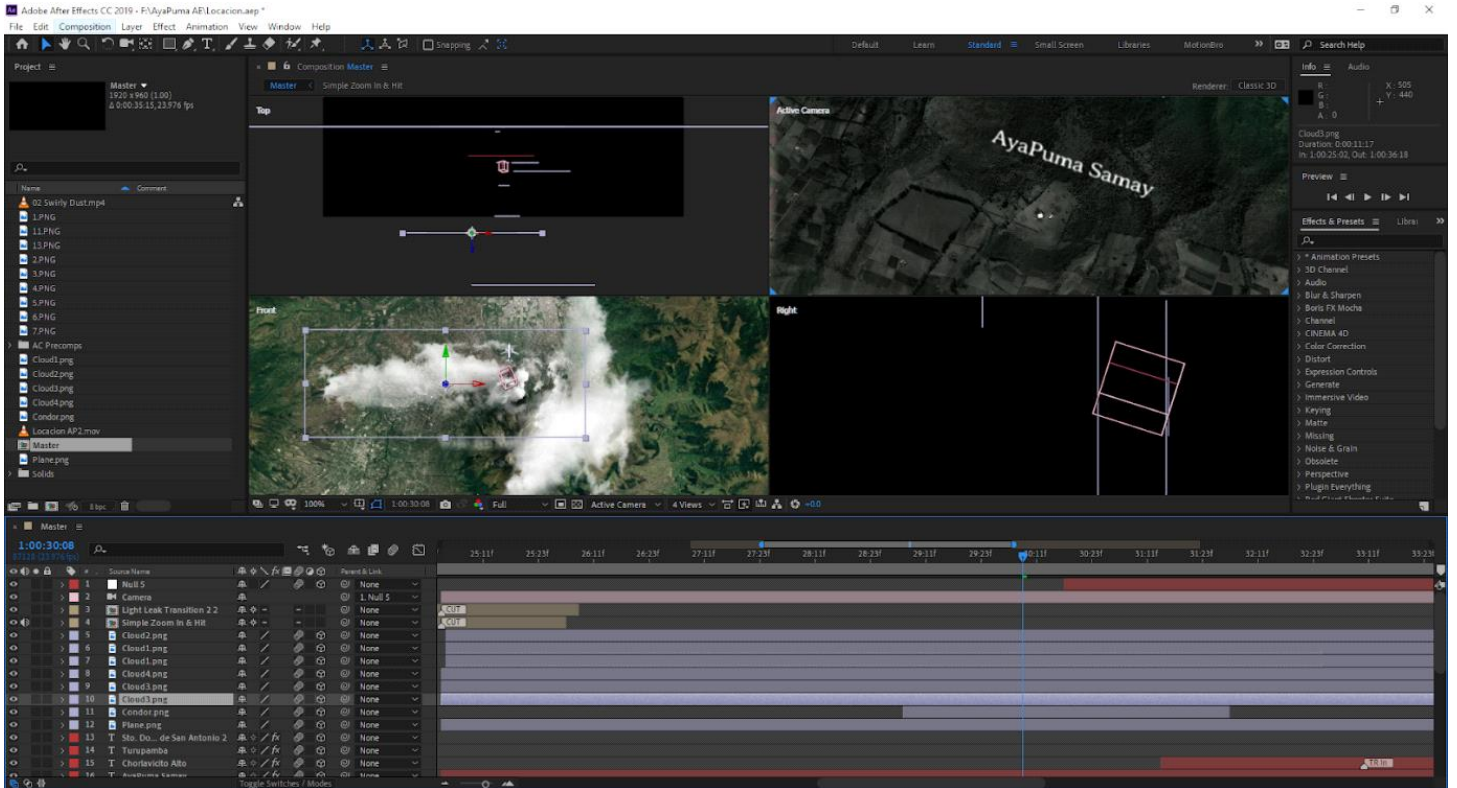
Adobe After Effects CC 2019 - F:\AyaPuma AE\Locacion.aep *

File Edit Composition Layer Effect Animation View Window Help

Snapping

Default Learn Standard Small Screen Libraries MotionBro Search Help

Project ≡

Master ▼
1920 x 960 (1.00)
Δ 0:00:35:15, 23.976 fps

Name Comment

02 Swirly Dust.mp4
1.PNG
11.PNG
13.PNG
2.PNG
3.PNG
4.PNG
5.PNG
6.PNG
7.PNG
AC Precomps
Cloud1.png
Cloud2.png
Cloud3.png
Cloud4.png
Condor.png
Locacion AP2.mov
Master
Plane.png
Solids

8 bpc

Composition Master ≡

Master < Simple Zoom In & Hit

Renderer: Classic 3D

Top

Active Camera

AyaPuma Samay

Front

Right

100% 1:00:30:08 Full Active Camera 4 Views +0.0

Info ≡ Audio

R :
G :
B :
A : 0

X : 505
Y : 440

Cloud3.png
Duration: 0:00:11:17
In: 1:00:25:02, Out: 1:00:36:18

Preview ≡

Effects & Presets ≡ Librar

> * Animation Presets
> 3D Channel
> Audio
> Blur & Sharpen
> Boris FX Mocha
> Channel
> CINEMA 4D
> Color Correction
> Distort
> Expression Controls
> Generate
> Immersive Video
> Keying
> Matte
> Missing
> Noise & Grain
> Obsolete
> Perspective
> Plugin Everything

Master ≡

1:00:30:08
87119 (23.976 fps)

Source Name Parent & Link

| # | Source Name | Parent & Link |
|---|---|---|
| 1 | Null 5 | None |
| 2 | Camera | 1. Null 5 |
| 3 | Light Leak Transition 2 2 | None |
| 4 | Simple Zoom In & Hit | None |
| 5 | Cloud2.png | None |
| 6 | Cloud1.png | None |
| 7 | Cloud1.png | None |
| 8 | Cloud4.png | None |
| 9 | Cloud3.png | None |
| 10 | Cloud3.png | None |
| 11 | Condor.png | None |
| 12 | Plane.png | None |
| 13 | Sto. Do... de San Antonio 2 | None |
| 14 | Turupamba | None |
| 15 | Chorlavicito Alto | None |
| 16 | AyaPuma Samay | None |

25:11f 25:23f 26:11f 26:23f 27:11f 27:23f 28:11f 28:23f 29:11f 29:23f 30:11f 30:23f 31:11f 31:23f 32:11f 32:23f 33:11f 33:23f

CUT
CUT
TR In

Toggle Switches / Modes